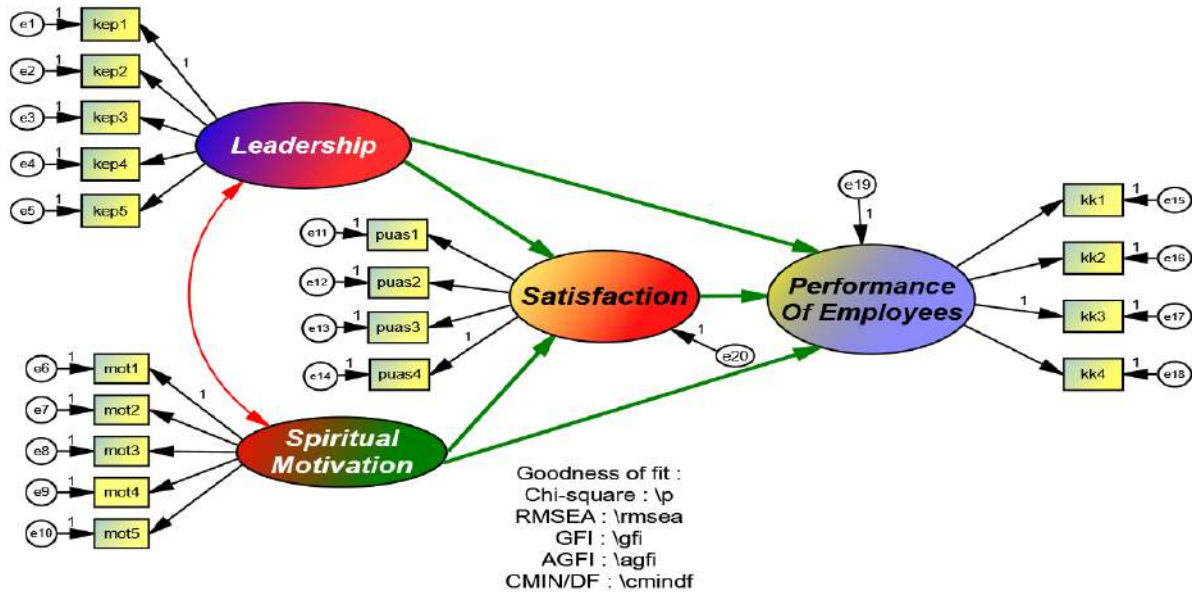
e1 1 kep1
e2 1 kep2
e3 1 kep3
e4 1 kep4
e5 1 kep5
1
Leadership

e11 1 puas1
e12 1 puas2
e13 1 puas3
e14 1 puas4
1
Satisfaction
1
e20

e19
1
Performance Of Employees

kk1 1 e15
kk2 1 e16
1
kk3 1 e17
kk4 1 e18

e6 1 mot1
e7 1 mot2
e8 1 mot3
e9 1 mot4
e10 1 mot5
1
Spiritual Motivation

Goodness of fit :
Chi-square : \p
RMSEA : \rmsea
GFI : \gfi
AGFI : \agfi
CMIN/DF : \cmindf